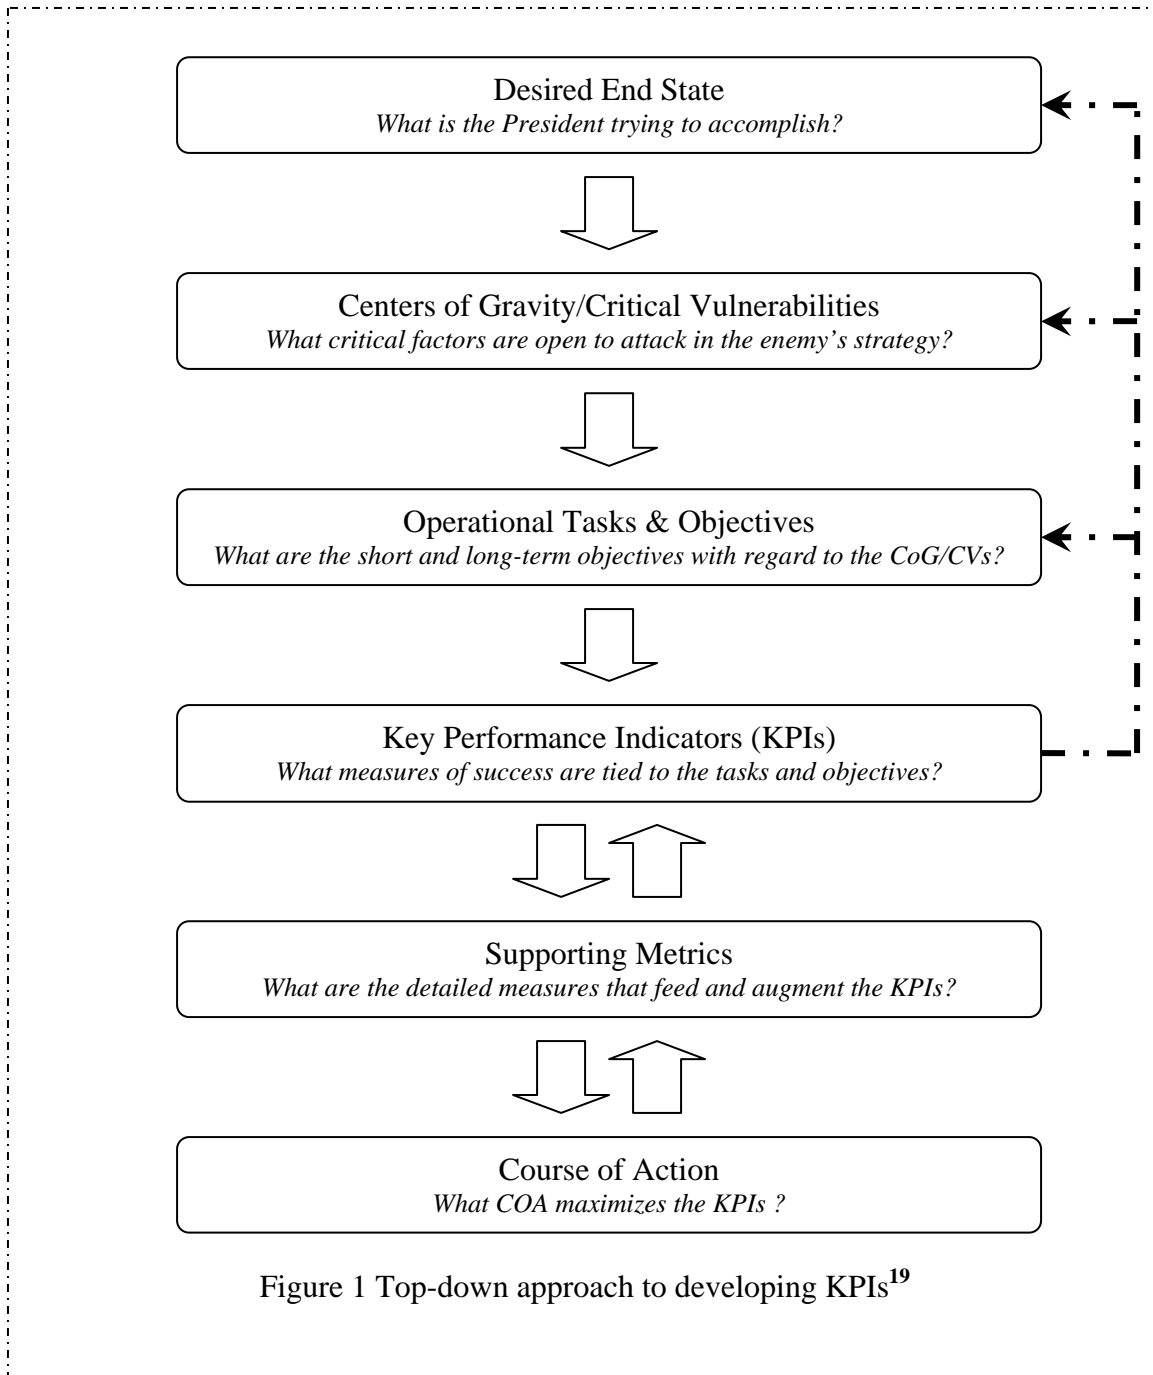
Desired End State
*What is the President trying to accomplish?*

Centers of Gravity/Critical Vulnerabilities
*What critical factors are open to attack in the enemy's strategy?*

Operational Tasks & Objectives
*What are the short and long-term objectives with regard to the CoG/CVs?*

Key Performance Indicators (KPIs)
*What measures of success are tied to the tasks and objectives?*

Supporting Metrics
*What are the detailed measures that feed and augment the KPIs?*

Course of Action
*What COA maximizes the KPIs ?*

Figure 1 Top-down approach to developing KPIs$^{19}$